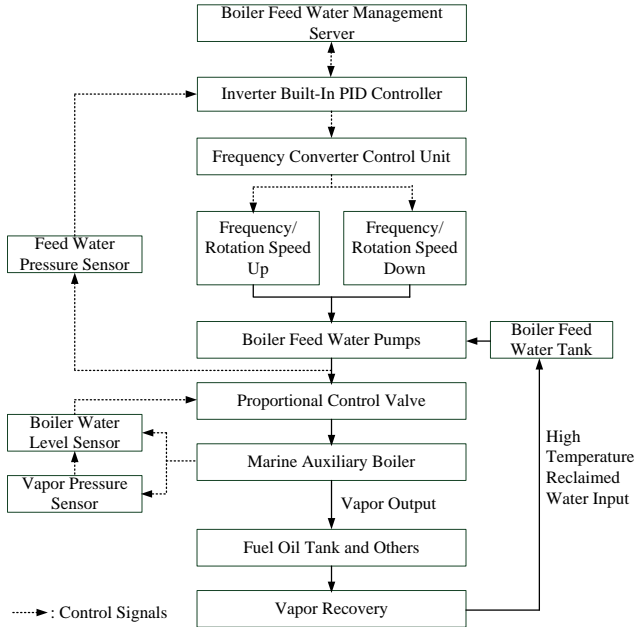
Boiler Feed Water Management Server

Inverter Built-In PID Controller

Frequency Converter Control Unit

Frequency/ Rotation Speed Up

Frequency/ Rotation Speed Down

Feed Water Pressure Sensor

Boiler Feed Water Pumps

Boiler Feed Water Tank

Proportional Control Valve

Boiler Water Level Sensor

Marine Auxiliary Boiler

Vapor Pressure Sensor

Vapor Output

High Temperature Reclaimed Water Input

Fuel Oil Tank and Others

Vapor Recovery

: Control Signals